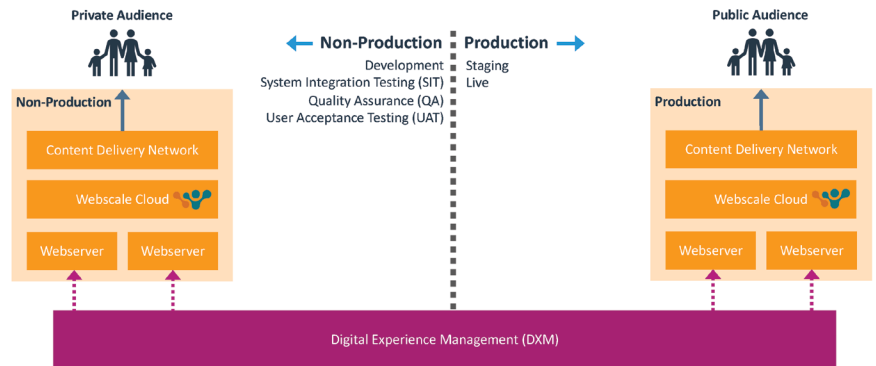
Private Audience

Non-Production

Content Delivery Network

Webscale Cloud

Webserver

Webserver

Non-Production

Development
System Integration Testing (SIT)
Quality Assurance (QA)
User Acceptance Testing (UAT)

Production

Staging
Live

Public Audience

Production

Content Delivery Network

Webscale Cloud

Webserver

Webserver

Digital Experience Management (DXM)